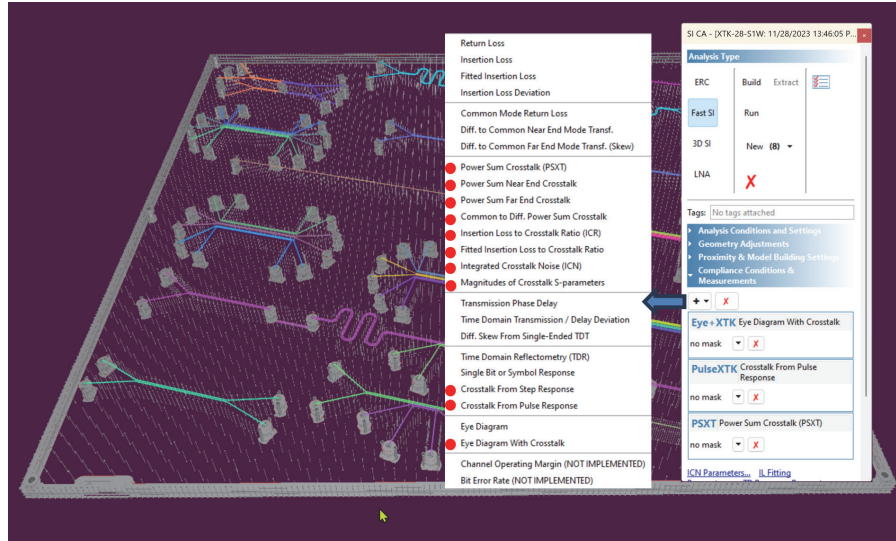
Return Loss
Insertion Loss
Fitted Insertion Loss
Insertion Loss Deviation

Common Mode Return Loss
Diff. to Common Near End Mode Transf.
Diff. to Common Far End Mode Transf. (Skew)

Power Sum Crosstalk (PSXT)
Power Sum Near End Crosstalk
Power Sum Far End Crosstalk
Common to Diff. Power Sum Crosstalk
Insertion Loss to Crosstalk Ratio (ICR)
Fitted Insertion Loss to Crosstalk Ratio
Integrated Crosstalk Noise (ICN)
Magnitudes of Crosstalk S-parameters

Transmission Phase Delay
Time Domain Transmission / Delay Deviation
Diff. Skew From Single-Ended TDT

Time Domain Reflectometry (TDR)
Single Bit or Symbol Response
Crosstalk From Step Response
Crosstalk From Pulse Response

Eye Diagram
Eye Diagram With Crosstalk

Channel Operating Margin (NOT IMPLEMENTED)
Bit Error Rate (NOT IMPLEMENTED)

SI CA - [XTK-28-S1W: 11/28/2023 13:46:05 P...

Analysis Type

ERC
Fast SI
3D SI
LNA

Build
Extract
Run
New (8)

Tags: No tags attached

Analysis Conditions and Settings
Geometry Adjustments
Proximity & Model Building Settings
Compliance Conditions & Measurements

Eye+XTK Eye Diagram With Crosstalk
no mask

PulseXTK Crosstalk From Pulse Response
no mask

PSXT Power Sum Crosstalk (PSXT)
no mask

ICN Parameters... IL Fitting